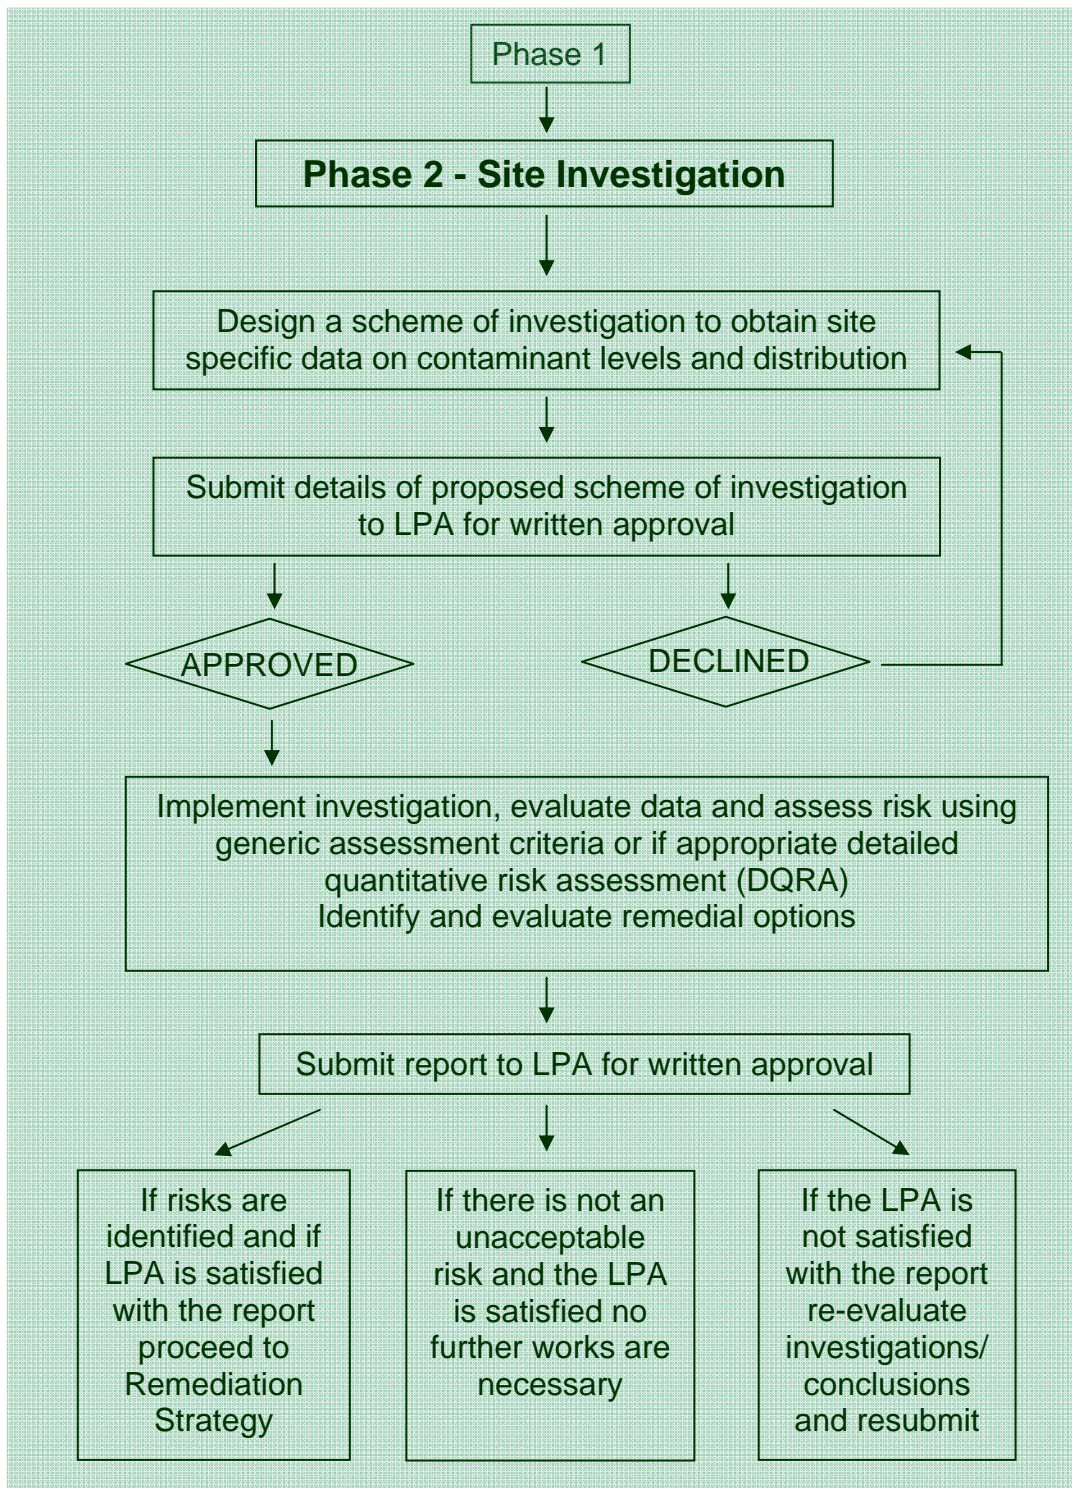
Phase 1

Phase 2 - Site Investigation

Design a scheme of investigation to obtain site specific data on contaminant levels and distribution

Submit details of proposed scheme of investigation to LPA for written approval

APPROVED

DECLINED

Implement investigation, evaluate data and assess risk using generic assessment criteria or if appropriate detailed quantitative risk assessment (DQRA)
Identify and evaluate remedial options

Submit report to LPA for written approval

If risks are identified and if LPA is satisfied with the report proceed to Remediation Strategy

If there is not an unacceptable risk and the LPA is satisfied no further works are necessary

If the LPA is not satisfied with the report re-evaluate investigations/ conclusions and resubmit